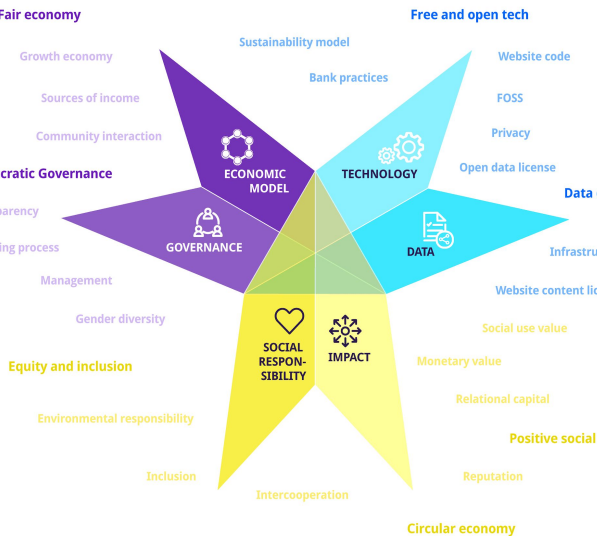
Fair economy

Growth economy

Sources of income

Community interaction

cratic Governance

parency

ing process

Management

Gender diversity

Equity and inclusion

Environmental responsibility

Inclusion

Intercooperation

Sustainability model

Bank practices

ECONOMIC MODEL

GOVERNANCE

SOCIAL RESPONSIBILITY

IMPACT

TECHNOLOGY

DATA

Free and open tech

Website code

FOSS

Privacy

Open data license

Data

Infrastru

Website content li

Social use value

Monetary value

Relational capital

Positive social

Reputation

Circular economy